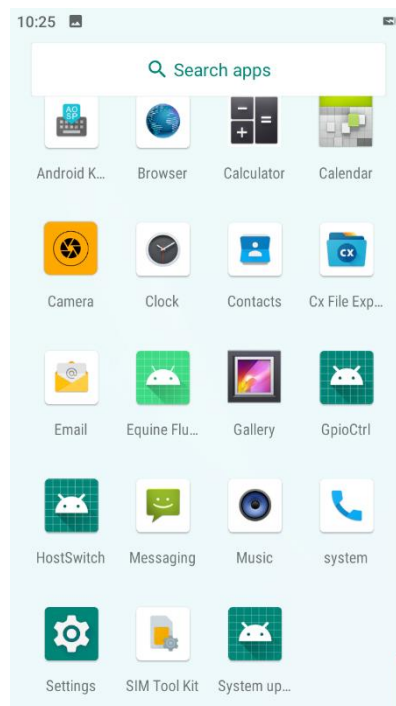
10:25

Search apps

AO SP

Android K...
Browser
Calculator
Calendar

CX

Camera
Clock
Contacts
Cx File Exp...

Email
Equine Flu...
Gallery
GpioCtrl

HostSwitch
Messaging
Music
system

Settings
SIM Tool Kit
System up...